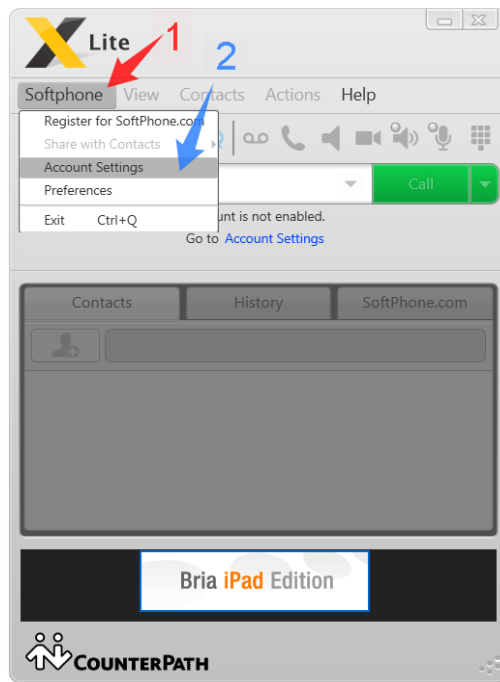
Lite

1

2

Softphone View Contacts Actions Help

Register for SoftPhone.com
Share with Contacts
Account Settings
Preferences
Exit Ctrl+Q

Call

unt is not enabled.
Go to Account Settings

Contacts History SoftPhone.com

Bria iPad Edition

COUNTERPATH